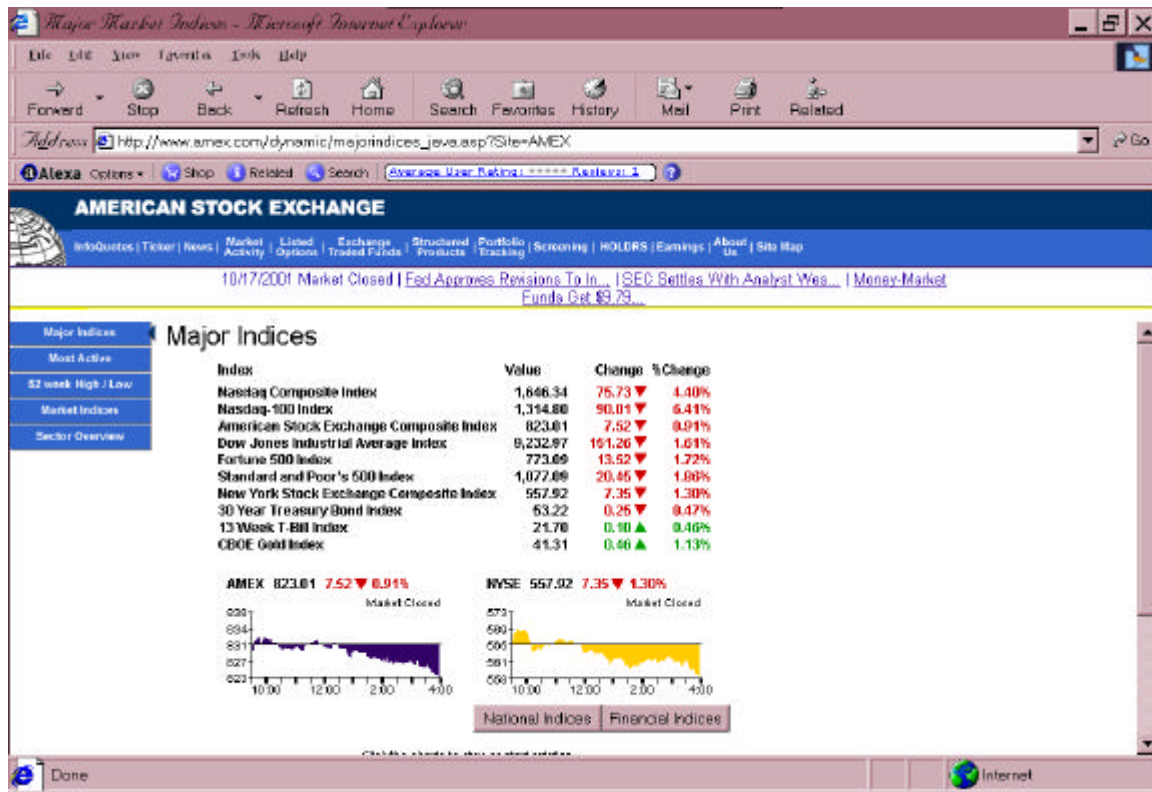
Major Market Indices - Microsoft Internet Explorer

File Edit View Favorites Tools Help

Forward Stop Back Refresh Home Search Favorites History Mail Print Related

Address http://www.amex.com/dynamic/majorindices_java.asp?Site=AMEX

Go

Alexa Options Shop Related Search Average User Rating: ***** Reviews: 1

AMERICAN STOCK EXCHANGE

InfoQuotes | Ticker | News | Market Activity | Listed Options | Exchange Traded Funds | Structured Products | Portfolio Tracking | Screening | HOLDRS | Earnings | About Us | Site Map

10/17/2001 Market Closed | Fed Approves Revisions To In... | SEC Settles With Analyst Wes... | Money-Market Funds Get $9.79...

Major Indices
Most Active
52 week High / Low
Market Indices
Sector Overview

Major Indices

| Index | Value | Change | %Change |
|---|---|---|---|
| Nasdaq Composite Index | 1,646.34 | 75.73 ▼ | 4.40% |
| Nasdaq-100 Index | 1,314.80 | 90.01 ▼ | 6.41% |
| American Stock Exchange Composite Index | 823.01 | 7.52 ▼ | 0.91% |
| Dow Jones Industrial Average Index | 9,232.97 | 151.26 ▼ | 1.61% |
| Fortune 500 Index | 773.09 | 13.52 ▼ | 1.72% |
| Standard and Poor's 500 Index | 1,077.09 | 20.45 ▼ | 1.86% |
| New York Stock Exchange Composite Index | 557.92 | 7.35 ▼ | 1.30% |
| 30 Year Treasury Bond Index | 53.22 | 0.25 ▼ | 0.47% |
| 13 Week T-Bill Index | 21.70 | 0.10 ▲ | 0.46% |
| CBOE Gold Index | 41.31 | 0.46 ▲ | 1.13% |

AMEX 823.01 7.52 ▼ 0.91%
Market Closed
838
834
831
827
823
10:00 12:00 2:00 4:00

NYSE 557.92 7.35 ▼ 1.30%
Market Closed
573
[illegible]
566
561
558
10:00 12:00 2:00 4:00

National Indices Financial Indices

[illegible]

Done

Internet